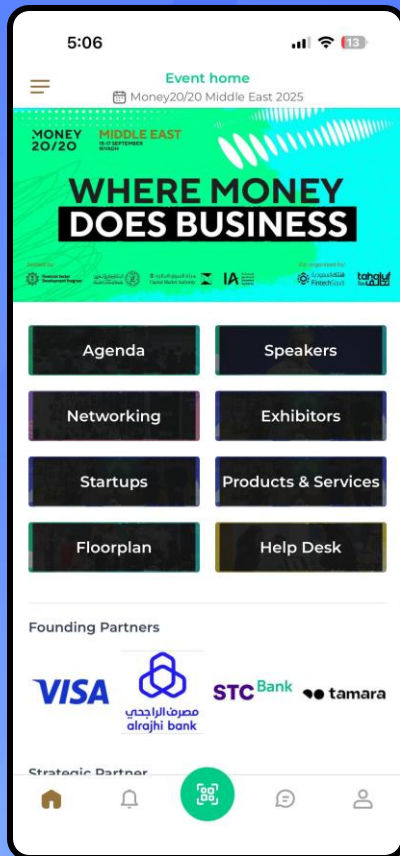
5:06

13

Event home

Money20/20 Middle East 2025

MONEY 20/20

MIDDLE EAST

15-17 SEPTEMBER RIYADH

WHERE MONEY DOES BUSINESS

Financial Sector Development Program

Capital Market Authority

IA

Co-organized by

FintechSaudi

tahaluf

Agenda

Speakers

Networking

Exhibitors

Startups

Products & Services

Floorplan

Help Desk

Founding Partners

VISA

مصرف الراجحي alrajhi bank

STC Bank

tamara

Strategic Partner